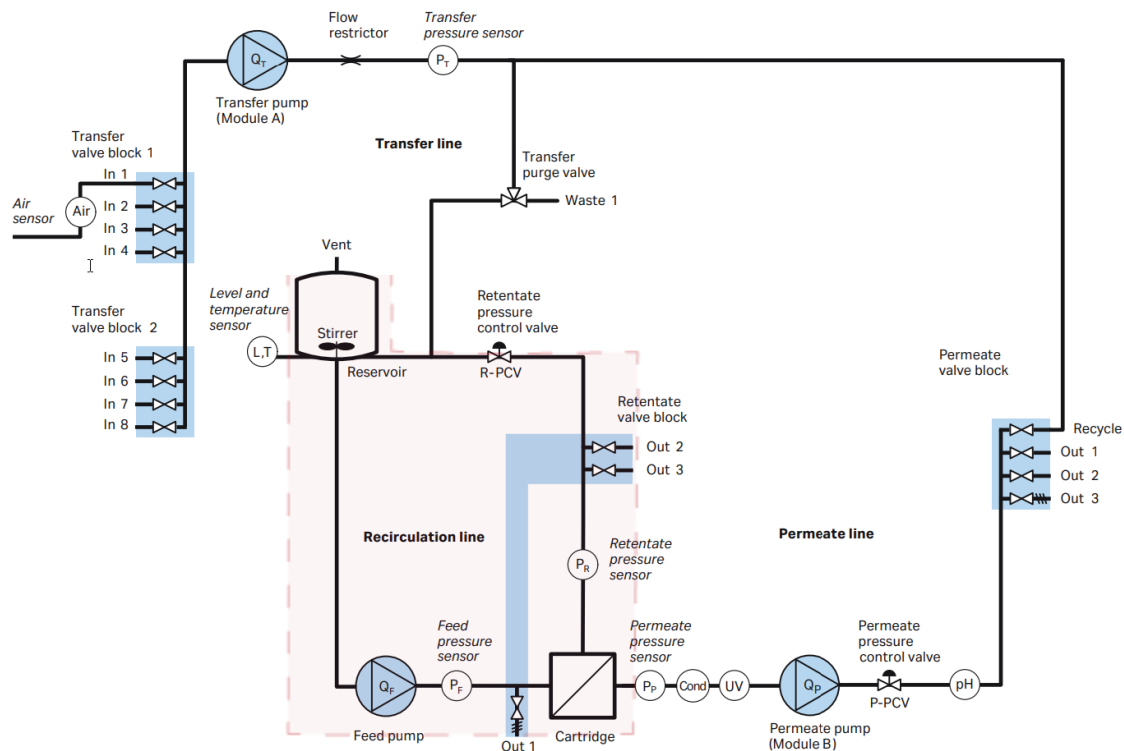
Flow restrictor

Transfer pressure sensor

$Q_T$

$P_T$

Transfer pump (Module A)

Transfer line

Transfer valve block 1

In 1

Air sensor

Air

In 2

In 3

In 4

Transfer purge valve

Waste 1

Vent

Transfer valve block 2

Level and temperature sensor

Retentate pressure control valve

Stirrer

L,T

In 5

In 6

In 7

In 8

Reservoir

R-PCV

Permeate valve block

Retentate valve block

Recycle

Out 2

Out 1

Out 3

Out 2

Out 3

Recirculation line

Permeate line

$P_R$

Retentate pressure sensor

Feed pressure sensor

Permeate pressure sensor

Permeate pressure control valve

$Q_F$

$P_F$

$P_P$

Cond

UV

$Q_P$

pH

P-PCV

Feed pump

Out 1

Cartridge

Permeate pump (Module B)